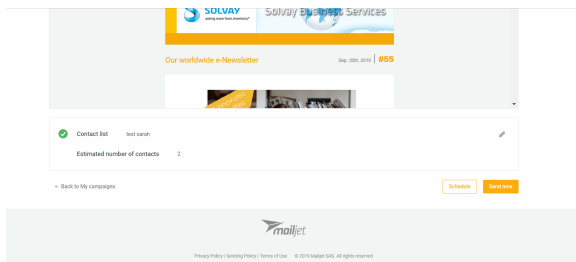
SOLVAY
asking more from chemistry®

Solvay Business Services

Our worldwide e-Newsletter

Sep. 30th, 2016 | #55

Contact list test sarah

Estimated number of contacts 2

← Back to My campaigns

Schedule

Send now

mailjet

Privacy Policy | Sending Policy | Terms of Use © 2016 Mailjet SAS. All rights reserved